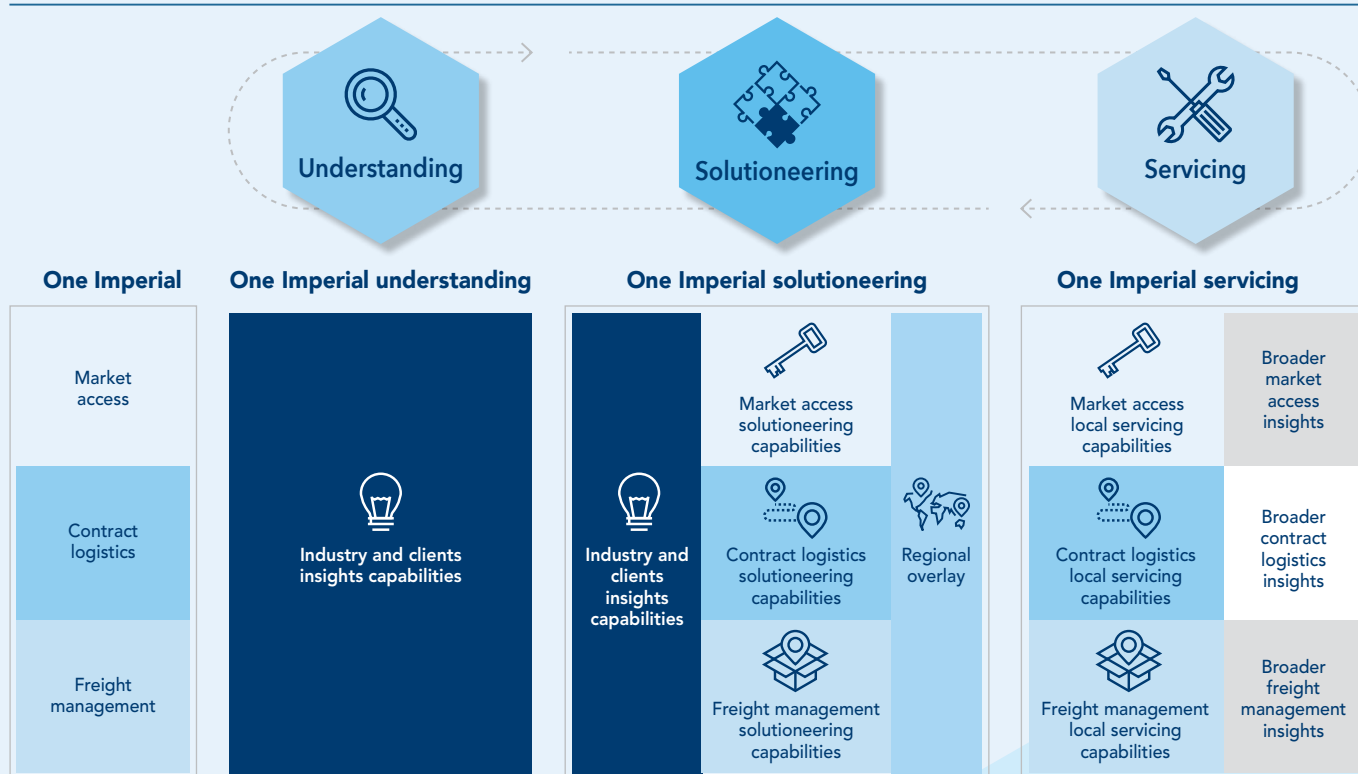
Understanding

Solutioneering

Servicing

One Imperial

Market access

Contract logistics

Freight management

One Imperial understanding

Industry and clients insights capabilities

One Imperial solutioneering

Industry and clients insights capabilities

Market access solutioneering capabilities

Contract logistics solutioneering capabilities

Freight management solutioneering capabilities

Regional overlay

One Imperial servicing

Market access local servicing capabilities

Broader market access insights

Contract logistics local servicing capabilities

Broader contract logistics insights

Freight management local servicing capabilities

Broader freight management insights